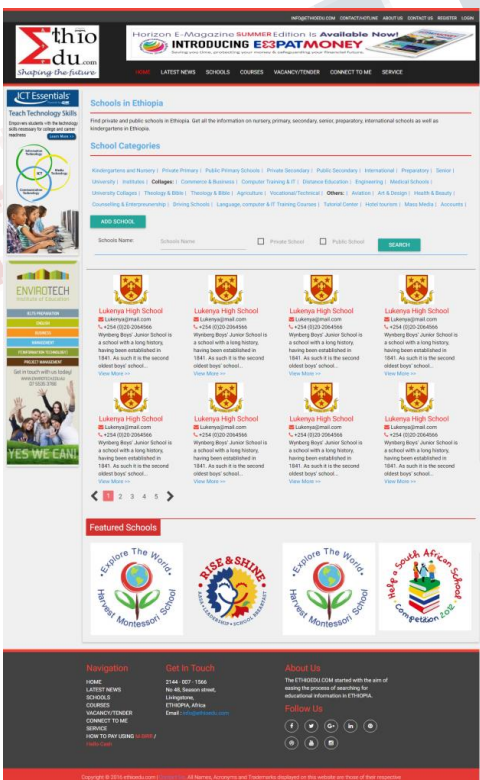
INFO@ETHIOEDU.COM CONTACT HOTLINE ABOUT US CONTACT US REGISTER LOGIN

Σthio Edu.com
Shaping the future

Horizon E-Magazine SUMMER Edition Is Available Now!
INTRODUCING EXPATMONEY

HOME LATEST NEWS SCHOOLS COURSES VACANCY/TENDER CONNECT TO ME SERVICE

ICT Essentials
Teach Technology Skills
Empowers students with the technology skills necessary for college and career readiness
Learn More
Information Technology
Communication Technology
Media Technology

ENVIROTECH
Institute of Education
IELTS PREPARATION
ENGLISH
BUSINESS
MANAGEMENT
INFORMATION TECHNOLOGY
PROJECT MANAGEMENT
Get in touch with us today!
YES WE CAN!

Schools in Ethiopia

Find private and public schools in Ethiopia. Get all the information on nursery, primary, secondary, senior, preparatory, international schools as well as kindergartens in Ethiopia.

School Categories

Kindergartens and Nursery | Private Primary | Public Primary Schools | Private Secondary | Public Secondary | International | Preparatory | Senior | University | Institutes | Collages: | Commerce & Business | Computer Training & IT | Distance Education | Engineering | Medical Schools | University Collages | Theology & Bible | Theology & Bible | Agriculture | Vocational/Technical | Others: | Aviation | Art & Design | Health & Beauty | Counseling & Enterpreunership | Driving Schools | Language, computer & IT Training Courses | Tutorial Center | Hotel tourism | Mass Media | Accounts |

ADD SCHOOL

Schools Name: Schools Name Private School Public School SEARCH

Lukenya High School
Lukenya@mail.com
+254 (0)20-2064566
Wynberg Boys' Junior School is a school with a long history, having been established in 1841. As such it is the second oldest boys' school...
View More >>

Lukenya High School
Lukenya@mail.com
+254 (0)20-2064566
Wynberg Boys' Junior School is a school with a long history, having been established in 1841. As such it is the second oldest boys' school...
View More >>

Lukenya High School
Lukenya@mail.com
+254 (0)20-2064566
Wynberg Boys' Junior School is a school with a long history, having been established in 1841. As such it is the second oldest boys' school...
View More >>

Lukenya High School
Lukenya@mail.com
+254 (0)20-2064566
Wynberg Boys' Junior School is a school with a long history, having been established in 1841. As such it is the second oldest boys' school...
View More >>

Lukenya High School
Lukenya@mail.com
+254 (0)20-2064566
Wynberg Boys' Junior School is a school with a long history, having been established in 1841. As such it is the second oldest boys' school...
View More >>

Lukenya High School
Lukenya@mail.com
+254 (0)20-2064566
Wynberg Boys' Junior School is a school with a long history, having been established in 1841. As such it is the second oldest boys' school...
View More >>

Lukenya High School
Lukenya@mail.com
+254 (0)20-2064566
Wynberg Boys' Junior School is a school with a long history, having been established in 1841. As such it is the second oldest boys' school...
View More >>

Lukenya High School
Lukenya@mail.com
+254 (0)20-2064566
Wynberg Boys' Junior School is a school with a long history, having been established in 1841. As such it is the second oldest boys' school...
View More >>

1 2 3 4 5

Featured Schools

Explore The World Harvest Montessori School
RISE & SHINE
Explore The World Harvest Montessori School
Help South African School Competition 2012

Navigation
HOME
LATEST NEWS
SCHOOLS
COURSES
VACANCY/TENDER
CONNECT TO ME
SERVICE
HOW TO PAY USING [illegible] / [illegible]

Get In Touch
2144 - 007 - 1566
No 48, Season street,
Livingstone,
ETHIOPIA, Africa
Email : info@ethioedu.com

About Us
The ETHIOEDU.COM started with the aim of easing the process of searching for educational information in ETHIOPIA.

Follow Us

Copyright © 2015 ethioedu.com | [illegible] | All Names, Acronyms and Trademarks displayed on this website are those of their respective